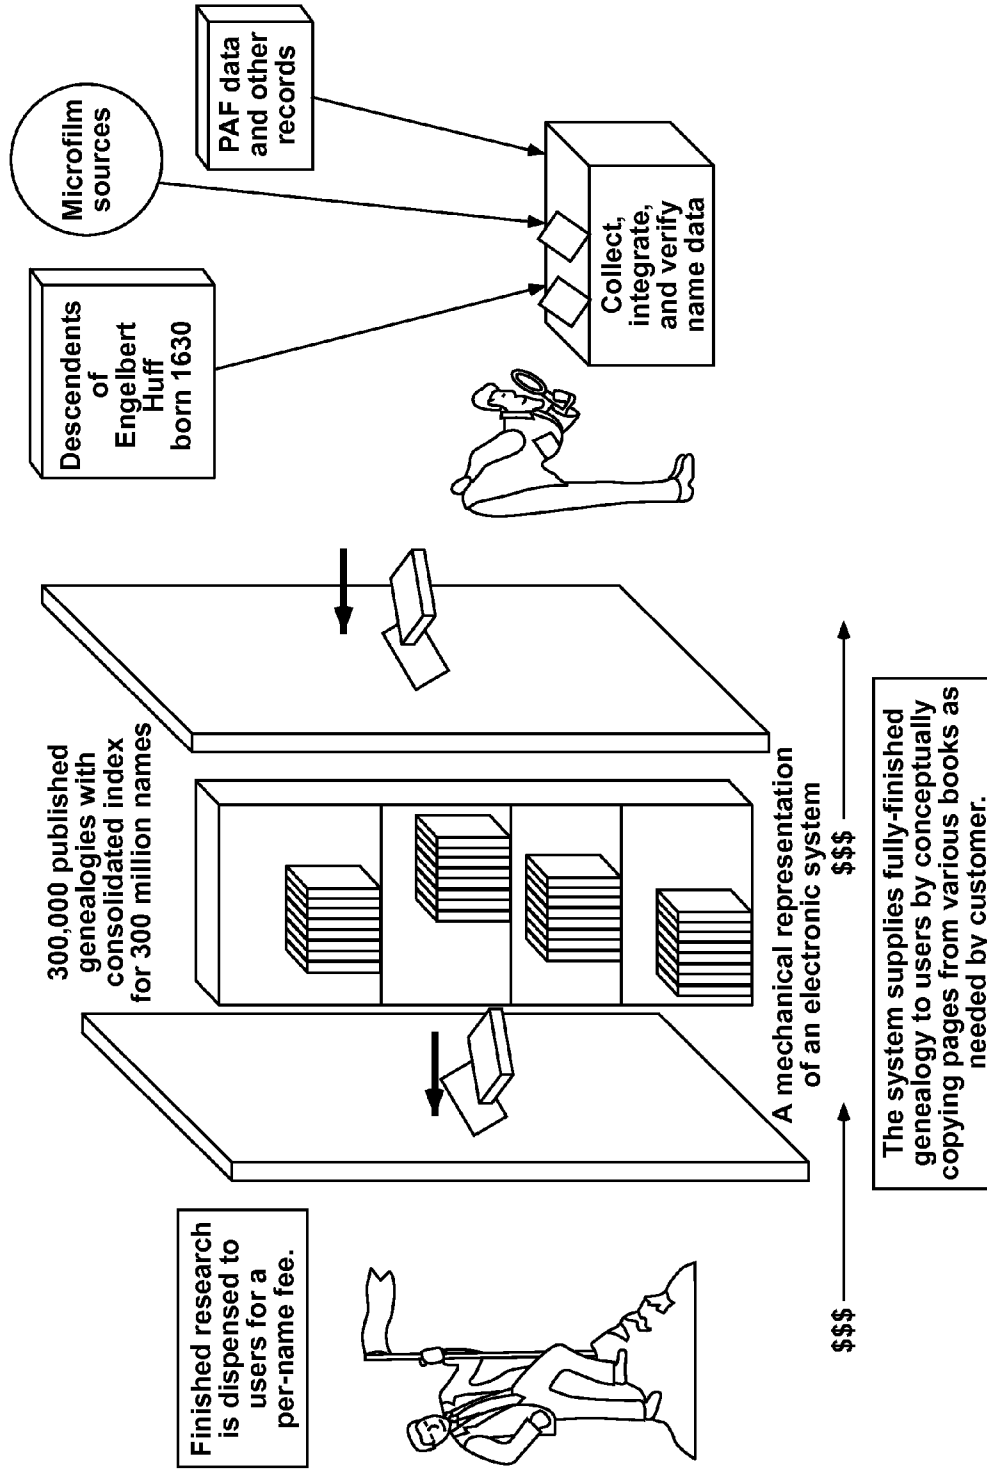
Descendents of Engelbert Huff born 1630

Microfilm sources

PAF data and other records

Collect, integrate, and verify name data

300,000 published genealogies with consolidated index for 300 million names

A mechanical representation of an electronic system

$$$

Finished research is dispensed to users for a per-name fee.

$$$

The system supplies fully-finished genealogy to users by conceptually copying pages from various books as needed by customer.